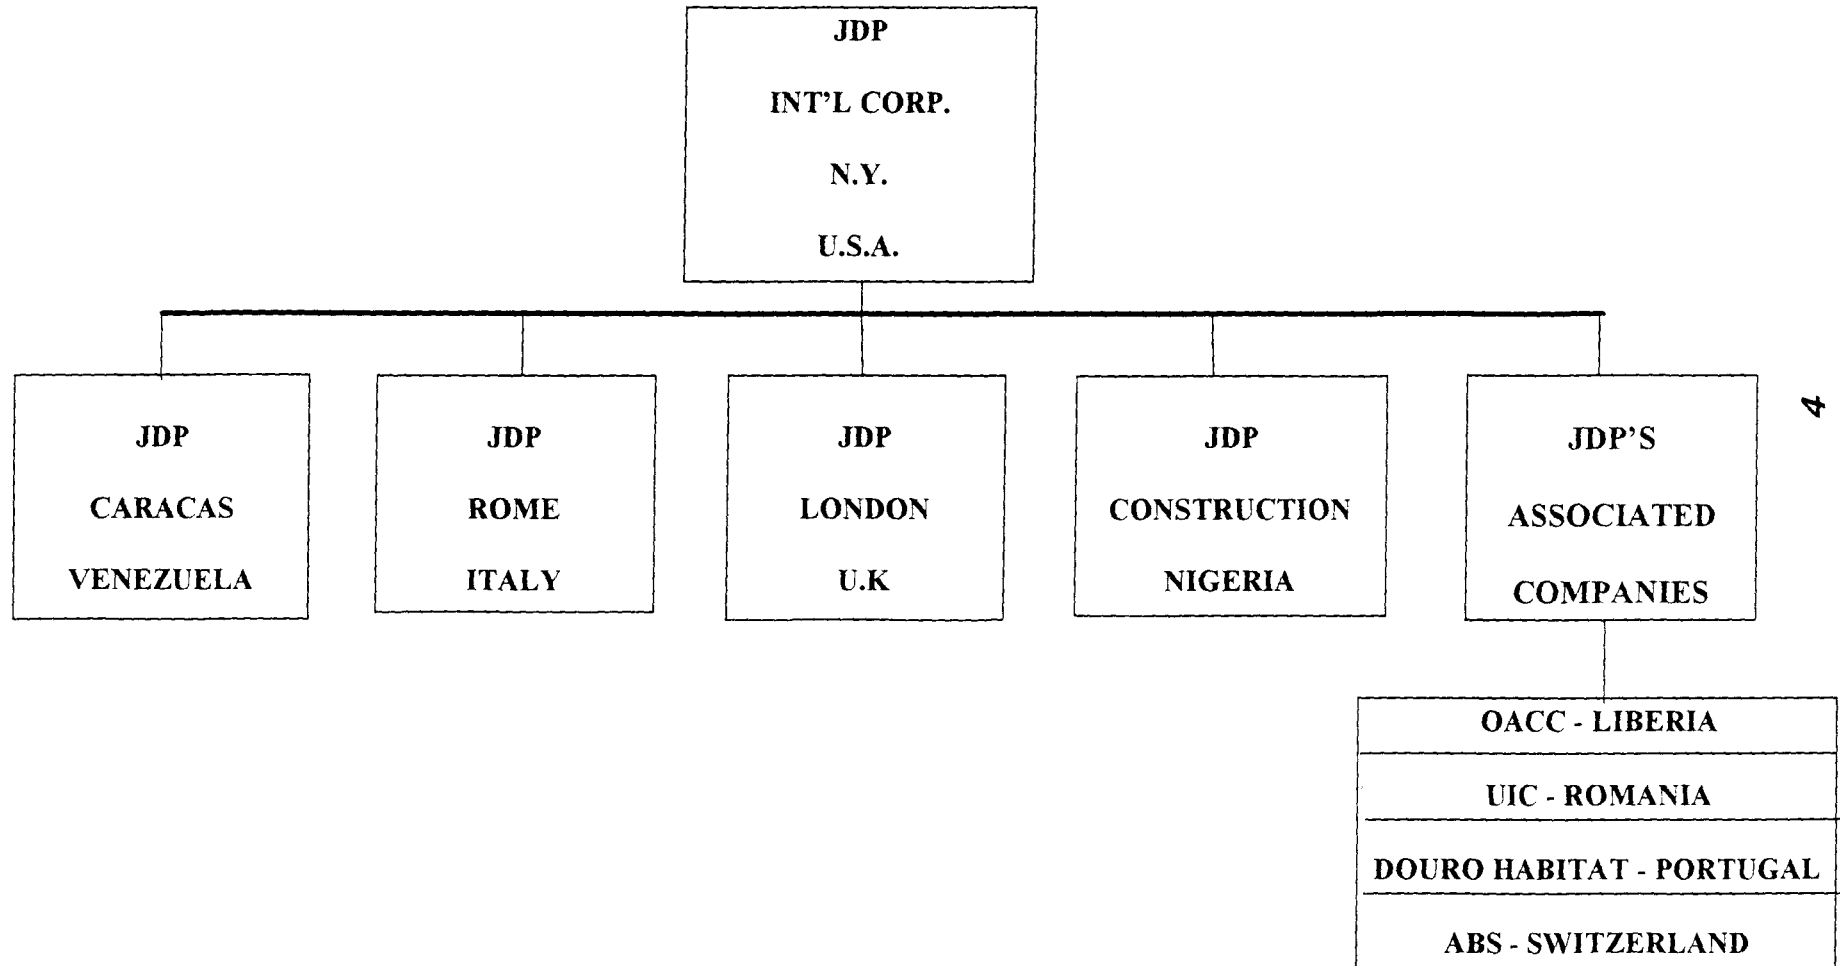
JDP
INT'L CORP.
N.Y.
U.S.A.

JDP
CARACAS
VENEZUELA

JDP
ROME
ITALY

JDP
LONDON
U.K

JDP
CONSTRUCTION
NIGERIA

JDP'S
ASSOCIATED
COMPANIES

OACC - LIBERIA
UIC - ROMANIA
DOURO HABITAT - PORTUGAL
ABS - SWITZERLAND

4